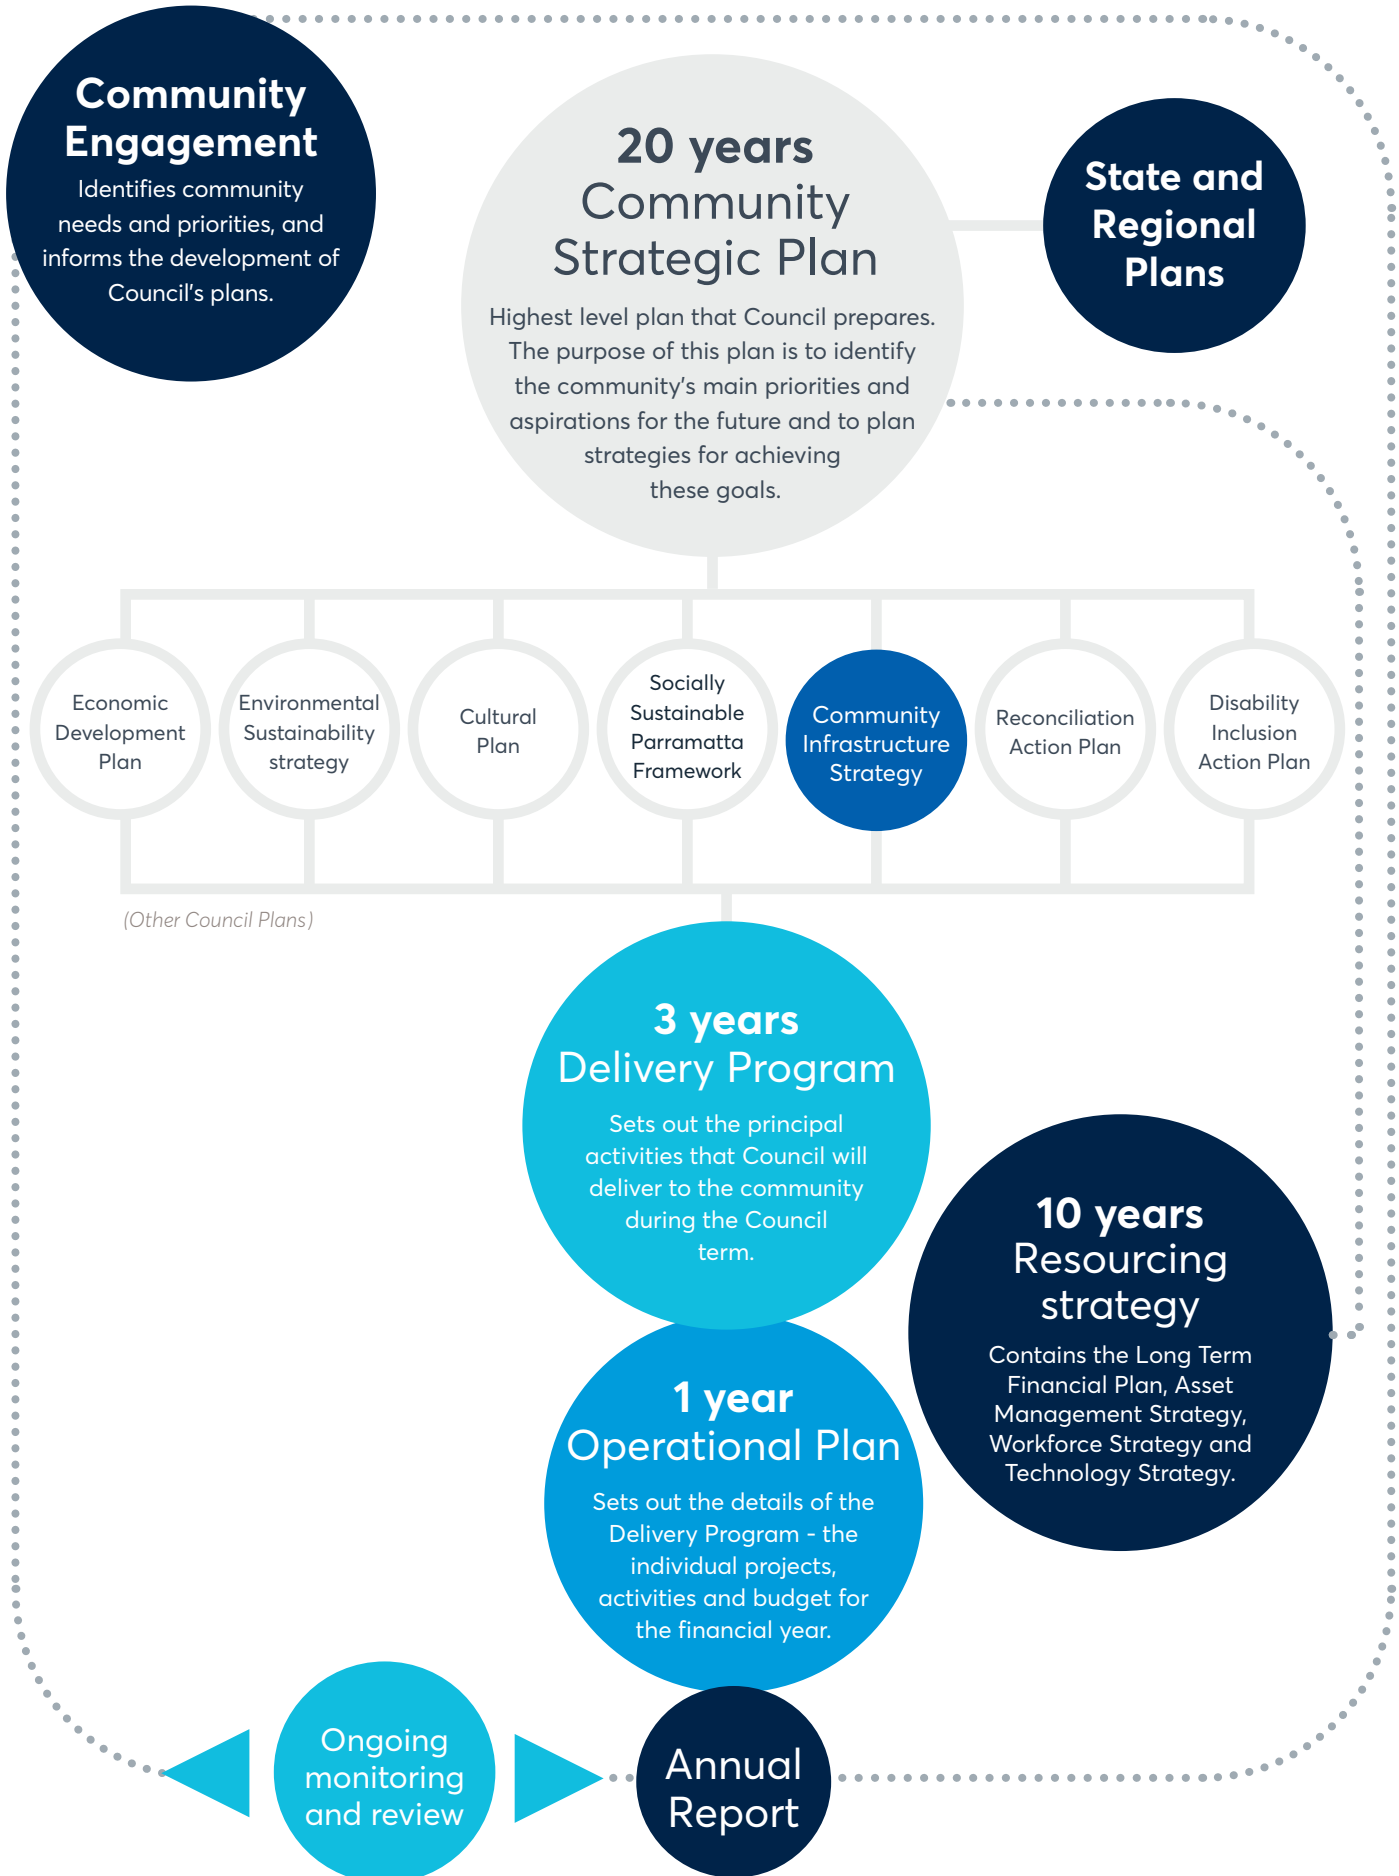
Community Engagement
Identifies community needs and priorities, and informs the development of Council's plans.

20 years
Community Strategic Plan
Highest level plan that Council prepares. The purpose of this plan is to identify the community's main priorities and aspirations for the future and to plan strategies for achieving these goals.

State and Regional Plans

Economic Development Plan

Environmental Sustainability strategy

Cultural Plan

Socially Sustainable Parramatta Framework

Community Infrastructure Strategy

Reconciliation Action Plan

Disability Inclusion Action Plan

(Other Council Plans)

3 years
Delivery Program
Sets out the principal activities that Council will deliver to the community during the Council term.

10 years
Resourcing strategy
Contains the Long Term Financial Plan, Asset Management Strategy, Workforce Strategy and Technology Strategy.

1 year
Operational Plan
Sets out the details of the Delivery Program - the individual projects, activities and budget for the financial year.

Ongoing monitoring and review

Annual Report